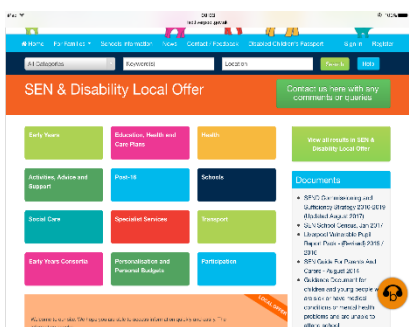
iPad
09:03
fis.liverpool.gov.uk
100%

Home | For Families | Schools Information | News | Contact / Feedback | Disabled Children's Passport | Sign in | Register

All Categories | Keyword(s) | Location | Search | Help

SEN & Disability Local Offer

Contact us here with any comments or queries

Early Years
Education, Health and Care Plans
Health
Activities, Advice and Support
Post-16
Schools
Social Care
Specialist Services
Transport
Early Years Consortia
Personalisation and Personal Budgets
Participation

View all results in SEN & Disability Local Offer

Documents

• SEND Commissioning and Sufficiency Strategy 2016-2019 (Updated August 2017)
• SEN School Census, Jan 2017
• Liverpool Vulnerable Pupil Report Data (Revised) 2015 / 2016
• SEN Guide For Parents And Carers - August 2014
• Guidance Document for children and young people who are sick or have medical conditions or mental health problems and are unable to attend school

LOCAL OFFER

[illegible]